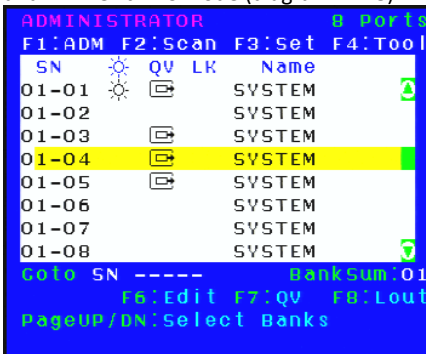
ADMINISTRATOR 8 Ports
F1:ADM F2:Scan F3:Set F4:Tool

| SN | ☼ | QV | LK | Name |
|---|---|---|---|---|
| 01-01 | ☼ | ⇨ | | SYSTEM |
| 01-02 | | | | SYSTEM |
| 01-03 | | ⇨ | | SYSTEM |
| 01-04 | | ⇨ | | SYSTEM |
| 01-05 | | ⇨ | | SYSTEM |
| 01-06 | | | | SYSTEM |
| 01-07 | | | | SYSTEM |
| 01-08 | | | | SYSTEM |

Goto SN ----- BankSum:01
F6:Edit F7:QV F8:Lout
PageUP/DN:Select Banks